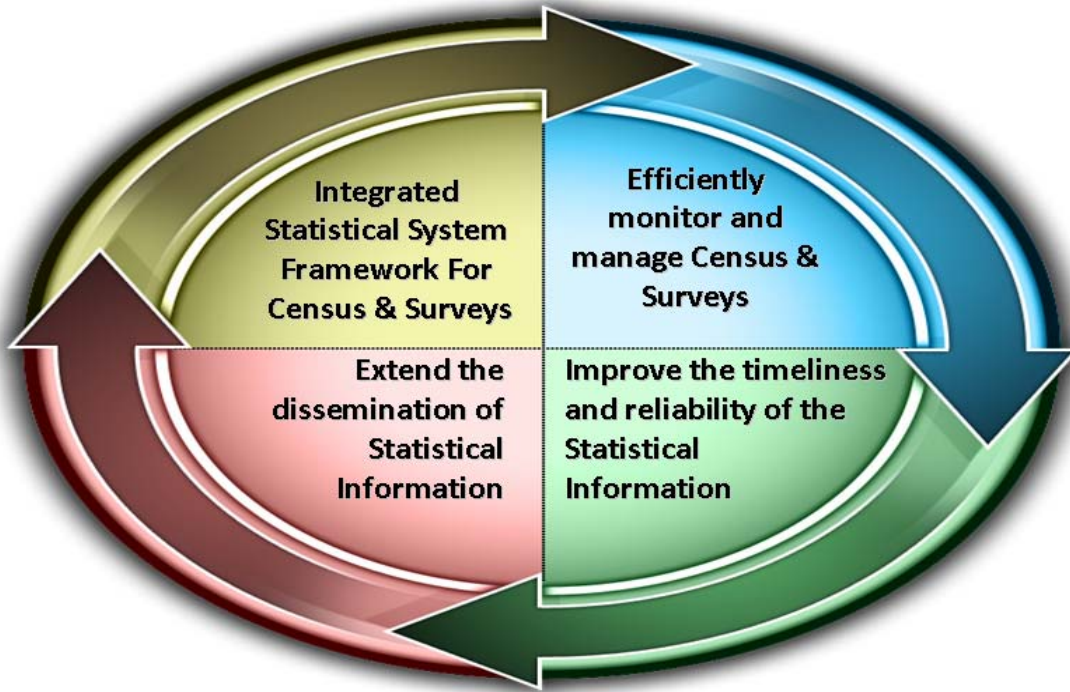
Integrated Statistical System Framework For Census & Surveys

Efficiently monitor and manage Census & Surveys

Extend the dissemination of Statistical Information

Improve the timeliness and reliability of the Statistical Information